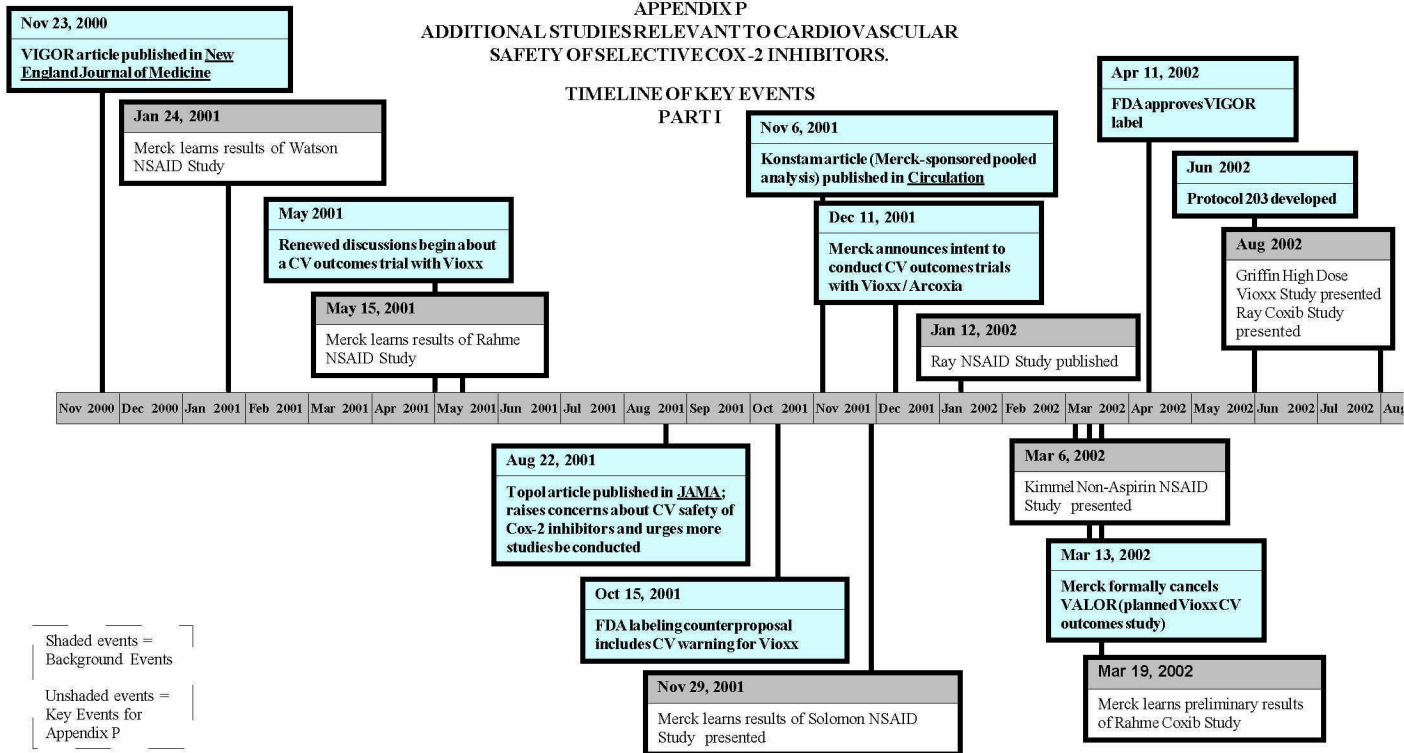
APPENDIX P
ADDITIONAL STUDIES RELEVANT TO CARDIOVASCULAR SAFETY OF SELECTIVE COX-2 INHIBITORS.

TIMELINE OF KEY EVENTS
PART I

Nov 23, 2000
VIGOR article published in New England Journal of Medicine

Jan 24, 2001
Merck learns results of Watson NSAID Study

May 2001
Renewed discussions begin about a CV outcomes trial with Vioxx

May 15, 2001
Merck learns results of Rahme NSAID Study

Nov 6, 2001
Konstam article (Merck-sponsored pooled analysis) published in Circulation

Dec 11, 2001
Merck announces intent to conduct CV outcomes trials with Vioxx / Arcoxia

Jan 12, 2002
Ray NSAID Study published

Apr 11, 2002
FDA approves VIGOR label

Jun 2002
Protocol 203 developed

Aug 2002
Griffin High Dose Vioxx Study presented
Ray Coxib Study presented

Nov 2000 | Dec 2000 | Jan 2001 | Feb 2001 | Mar 2001 | Apr 2001 | May 2001 | Jun 2001 | Jul 2001 | Aug 2001 | Sep 2001 | Oct 2001 | Nov 2001 | Dec 2001 | Jan 2002 | Feb 2002 | Mar 2002 | Apr 2002 | May 2002 | Jun 2002 | Jul 2002 | Au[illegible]

Aug 22, 2001
Topol article published in JAMA; raises concerns about CV safety of Cox-2 inhibitors and urges more studies be conducted

Oct 15, 2001
FDA labeling counterproposal includes CV warning for Vioxx

Nov 29, 2001
Merck learns results of Solomon NSAID Study presented

Mar 6, 2002
Kimmel Non-Aspirin NSAID Study presented

Mar 13, 2002
Merck formally cancels VALOR (planned Vioxx CV outcomes study)

Mar 19, 2002
Merck learns preliminary results of Rahme Coxib Study

Shaded events = Background Events

Unshaded events = Key Events for Appendix P